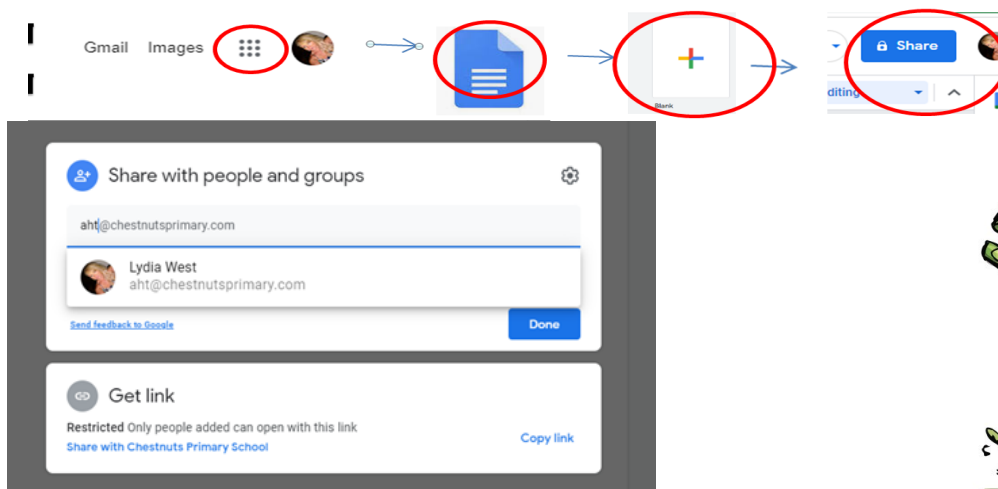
Gmail Images

Blank

Share

diting

Share with people and groups

aht@chestnutsprimary.com

Lydia West
aht@chestnutsprimary.com

Send feedback to Google

Done

Get link

Restricted Only people added can open with this link
Share with Chestnuts Primary School

Copy link